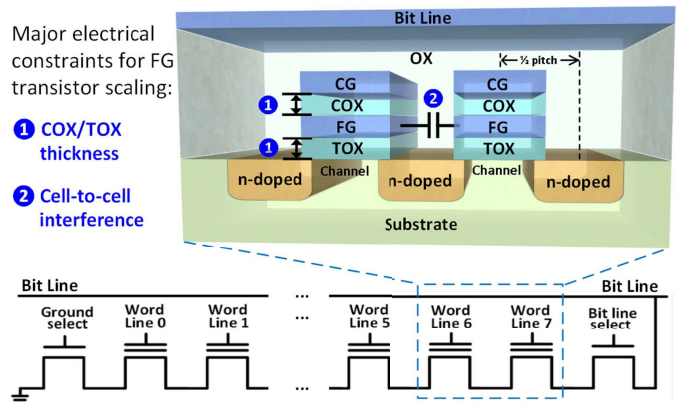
Major electrical constraints for FG transistor scaling:

1 COX/TOX thickness

2 Cell-to-cell interference

Bit Line

OX

½ pitch

CG
1
COX
FG
1
TOX

2

CG
COX
FG
TOX

n-doped
Channel
n-doped
Channel
n-doped

Substrate

Bit Line

Ground select

Word Line 0

Word Line 1

...

...

Word Line 5

Word Line 6

Word Line 7

Bit Line

Bit line select